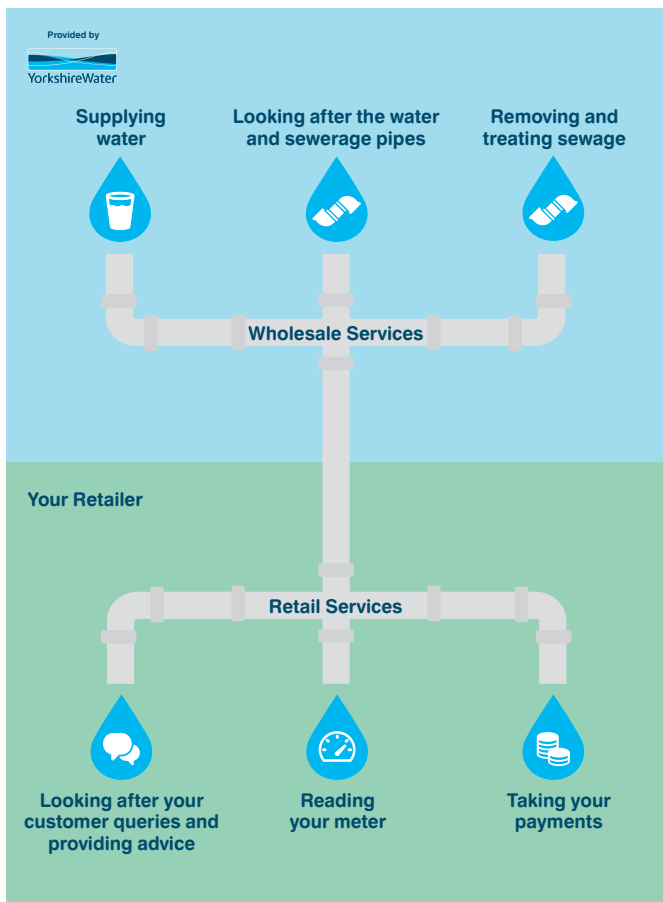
Provided by
YorkshireWater

Supplying water

Looking after the water and sewerage pipes

Removing and treating sewage

Wholesale Services

Your Retailer

Retail Services

Looking after your customer queries and providing advice

Reading your meter

Taking your payments